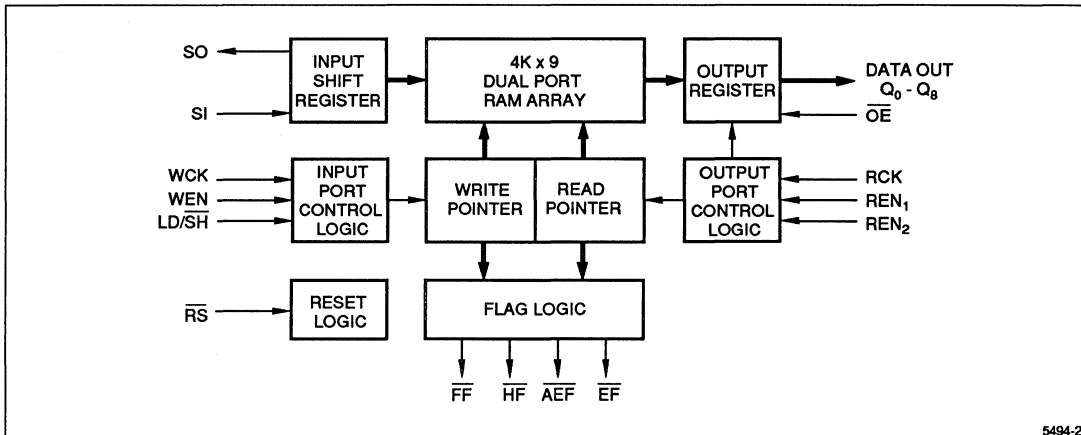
SO

SI

INPUT SHIFT REGISTER

4K x 9 DUAL PORT RAM ARRAY

OUTPUT REGISTER

DATA OUT $Q_0$ - $Q_8$

$\overline{OE}$

WCK

WEN

LD/$\overline{SH}$

INPUT PORT CONTROL LOGIC

WRITE POINTER

READ POINTER

OUTPUT PORT CONTROL LOGIC

RCK

$REN_1$

$REN_2$

$\overline{RS}$

RESET LOGIC

FLAG LOGIC

$\overline{FF}$

$\overline{HF}$

$\overline{AEF}$

$\overline{EF}$

5494-2